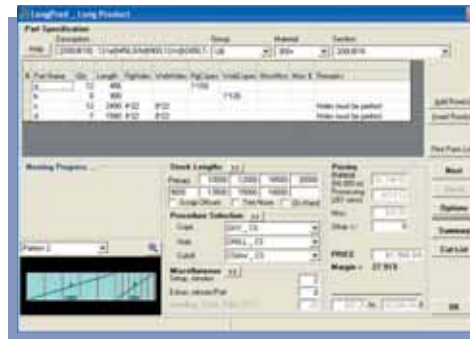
LongProd _ Long Product

Part Specification

Description
Group
Material
Section

Help

200UB18 .12 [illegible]
UB
300+
200UB18

| # | Part Name | Qty | Length | RightAn... | WidthAn... | RigCopes | WebCopes | WebMis | Mas | Remarks |
|---|---|---|---|---|---|---|---|---|---|---|
| A |  | 12 | 456 |  |  | 1105 |  |  |  |  |
| B |  | 8 | 800 |  |  |  | 1135 |  |  |  |
| C |  | 12 | 2400 | R22 | R22 |  |  |  |  | Holes must be perfect |
| D |  | 7 | 1980 | R22 | R22 |  |  |  |  | Holes must be perfect |

Add Row
Insert Row
Part Parts List

Nesting Progress ...

Stock Lengths

Prices
Pricing
Marine

Procedure Selection

Cost
Hole
Layout

Pattern 2

Miscellaneous

Setup, Handler

Next
Options
Summary
Cut List

PRICE
Margin = 27.91%

OK